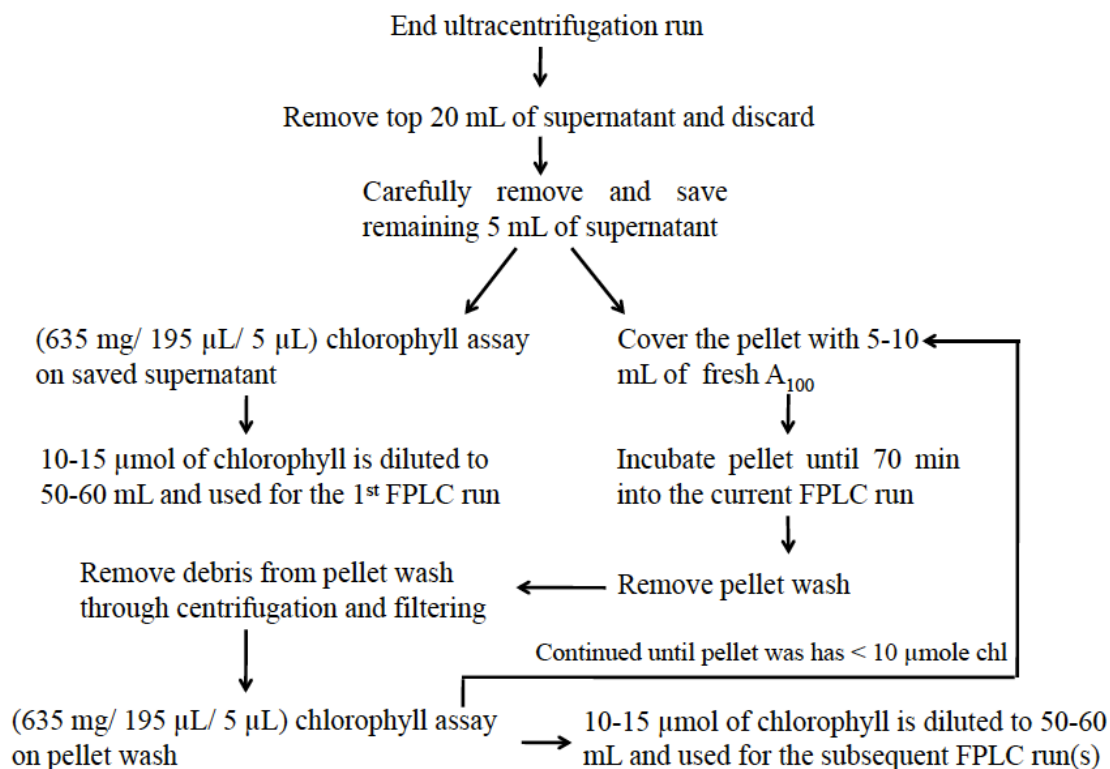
End ultracentrifugation run

Remove top 20 mL of supernatant and discard

Carefully remove and save remaining 5 mL of supernatant

(635 mg/ 195 µL/ 5 µL) chlorophyll assay on saved supernatant

10-15 µmol of chlorophyll is diluted to 50-60 mL and used for the 1$^{st}$ FPLC run

Cover the pellet with 5-10 mL of fresh $A_{100}$

Incubate pellet until 70 min into the current FPLC run

Remove pellet wash

Remove debris from pellet wash through centrifugation and filtering

Continued until pellet was has < 10 µmole chl

(635 mg/ 195 µL/ 5 µL) chlorophyll assay on pellet wash

10-15 µmol of chlorophyll is diluted to 50-60 mL and used for the subsequent FPLC run(s)